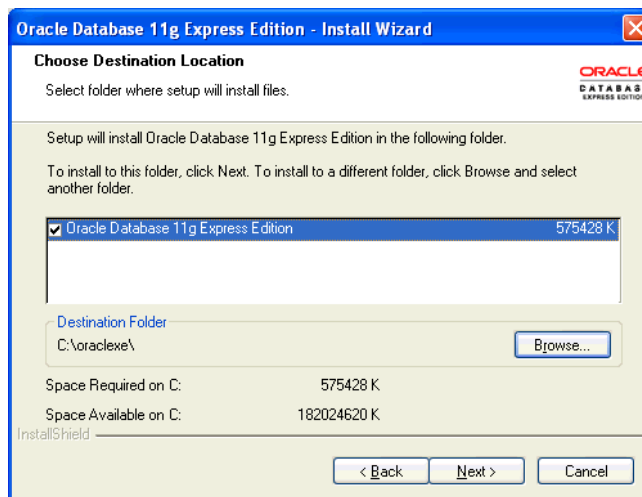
Oracle Database 11g Express Edition - Install Wizard

Choose Destination Location

Select folder where setup will install files.

ORACLE
DATABASE
EXPRESS EDITION

Setup will install Oracle Database 11g Express Edition in the following folder.

To install to this folder, click Next. To install to a different folder, click Browse and select another folder.

Oracle Database 11g Express Edition 575428 K

Destination Folder
C:\oraclexe\

Browse...

Space Required on C: 575428 K

Space Available on C: 182024620 K

InstallShield

< Back
Next >
Cancel